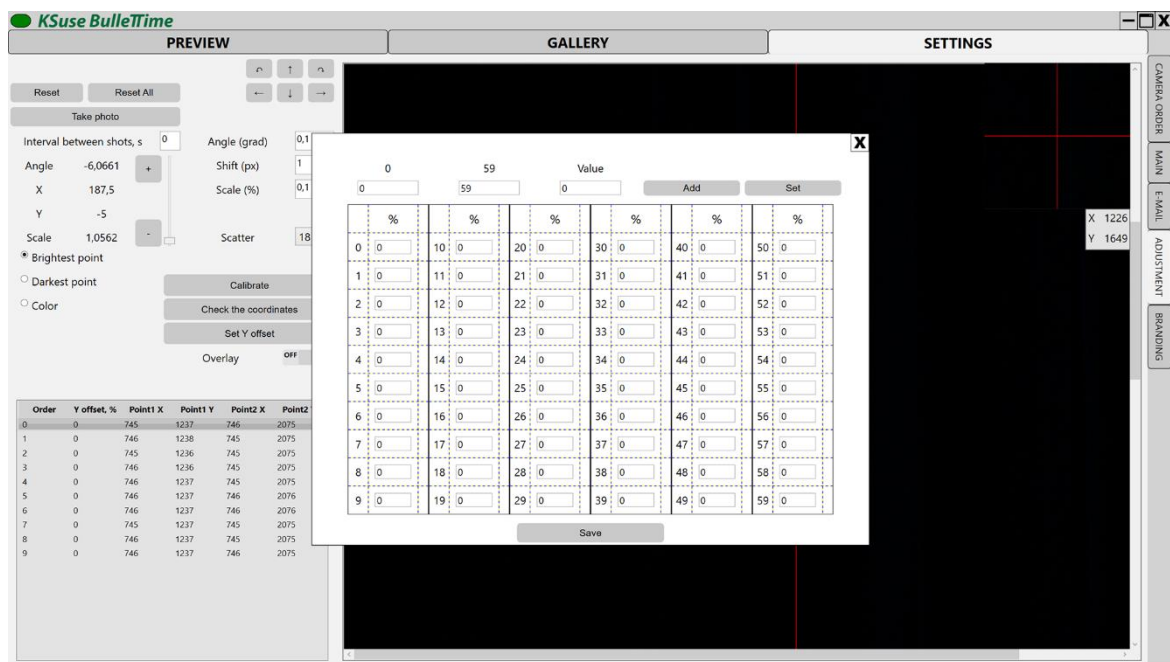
KSuse BulleTTime

PREVIEW | GALLERY | SETTINGS

Reset | Reset All

Take photo

Interval between shots, s 0
Angle (grad) 0,1
Angle -6,0661 +
Shift (px) 1
X 187,5
Scale (%) 0,1
Y -5
Scale 1,0562 -
Scatter 18

Brightest point
Darkest point
Color

Calibrate
Check the coordinates
Set Y offset
Overlay OFF

| Order | Y offset, % | Point1 X | Point1 Y | Point2 X | Point2 |
|---|---|---|---|---|---|
| 0 | 0 | 745 | 1237 | 746 | 2075 |
| 1 | 0 | 746 | 1238 | 745 | 2075 |
| 2 | 0 | 745 | 1236 | 745 | 2075 |
| 3 | 0 | 746 | 1236 | 745 | 2075 |
| 4 | 0 | 746 | 1237 | 745 | 2075 |
| 5 | 0 | 746 | 1237 | 746 | 2076 |
| 6 | 0 | 746 | 1237 | 746 | 2076 |
| 7 | 0 | 745 | 1237 | 745 | 2075 |
| 8 | 0 | 746 | 1237 | 745 | 2075 |
| 9 | 0 | 746 | 1237 | 746 | 2075 |

X

0 | 59 | Value
0 | 59 | 0 | Add | Set

| | % | | % | | % | | % | | % | | % |
|---|---|---|---|---|---|---|---|---|---|---|---|
| 0 | 0 | 10 | 0 | 20 | 0 | 30 | 0 | 40 | 0 | 50 | 0 |
| 1 | 0 | 11 | 0 | 21 | 0 | 31 | 0 | 41 | 0 | 51 | 0 |
| 2 | 0 | 12 | 0 | 22 | 0 | 32 | 0 | 42 | 0 | 52 | 0 |
| 3 | 0 | 13 | 0 | 23 | 0 | 33 | 0 | 43 | 0 | 53 | 0 |
| 4 | 0 | 14 | 0 | 24 | 0 | 34 | 0 | 44 | 0 | 54 | 0 |
| 5 | 0 | 15 | 0 | 25 | 0 | 35 | 0 | 45 | 0 | 55 | 0 |
| 6 | 0 | 16 | 0 | 26 | 0 | 36 | 0 | 46 | 0 | 56 | 0 |
| 7 | 0 | 17 | 0 | 27 | 0 | 37 | 0 | 47 | 0 | 57 | 0 |
| 8 | 0 | 18 | 0 | 28 | 0 | 38 | 0 | 48 | 0 | 58 | 0 |
| 9 | 0 | 19 | 0 | 29 | 0 | 39 | 0 | 49 | 0 | 59 | 0 |

Save

X 1226
Y 1649

CAMERA ORDER
MAIN
E-MAIL
ADJUSTMENT
BRANDING